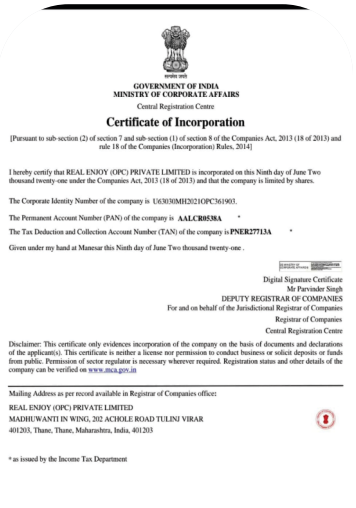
सत्यमेव जयते

GOVERNMENT OF INDIA
MINISTRY OF CORPORATE AFFAIRS

Central Registration Centre

Certificate of Incorporation

[Pursuant to sub-section (2) of section 7 and sub-section (1) of section 8 of the Companies Act, 2013 (18 of 2013) and rule 18 of the Companies (Incorporation) Rules, 2014]

I hereby certify that REAL ENJOY (OPC) PRIVATE LIMITED is incorporated on this Ninth day of June Two thousand twenty-one under the Companies Act, 2013 (18 of 2013) and that the company is limited by shares.

The Corporate Identity Number of the company is U63030MH2021OPC361903.

The Permanent Account Number (PAN) of the company is AALCR0538A *

The Tax Deduction and Collection Account Number (TAN) of the company is PNER27713A *

Given under my hand at Manesar this Ninth day of June Two thousand twenty-one .

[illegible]

Digital Signature Certificate
Mr Parvinder Singh
DEPUTY REGISTRAR OF COMPANIES
For and on behalf of the Jurisdictional Registrar of Companies
Registrar of Companies
Central Registration Centre

Disclaimer: This certificate only evidences incorporation of the company on the basis of documents and declarations of the applicant(s). This certificate is neither a license nor permission to conduct business or solicit deposits or funds from public. Permission of sector regulator is necessary wherever required. Registration status and other details of the company can be verified on www.mca.gov.in

Mailing Address as per record available in Registrar of Companies office:
REAL ENJOY (OPC) PRIVATE LIMITED
MADHUWANTI IN WING, 202 ACHOLE ROAD TULINJ VIRAR
401203, Thane, Thane, Maharashtra, India, 401203

* as issued by the Income Tax Department